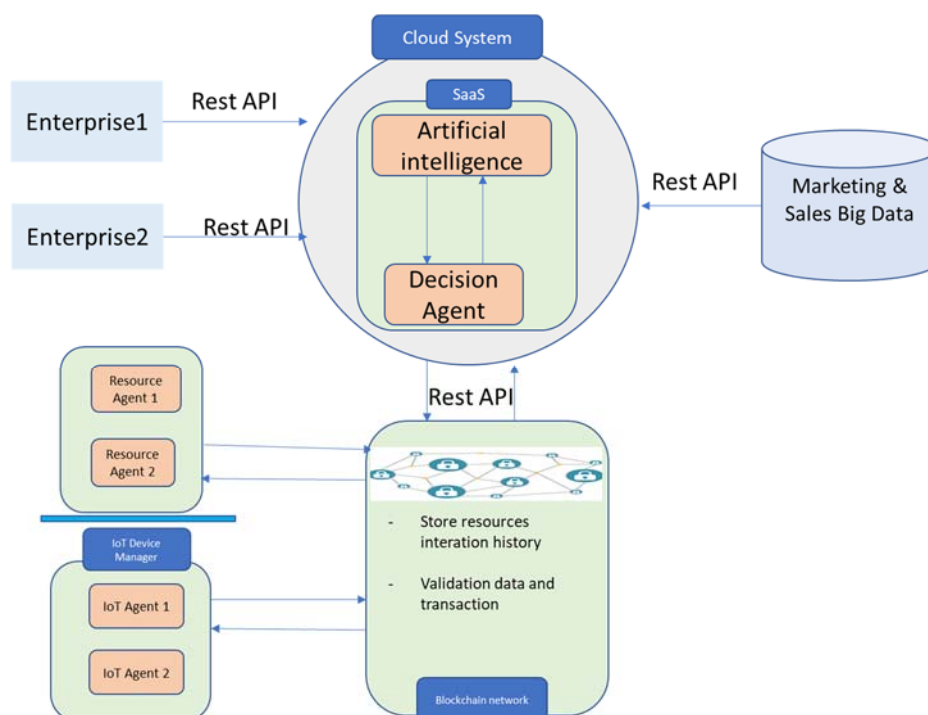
Cloud System

Enterprise1

Rest API

SaaS

Artificial intelligence

Rest API

Marketing & Sales Big Data

Enterprise2

Rest API

Decision Agent

Resource Agent 1

Resource Agent 2

Rest API

- Store resources interation history

- Validation data and transaction

IoT Device Manager

IoT Agent 1

IoT Agent 2

Blockchain network